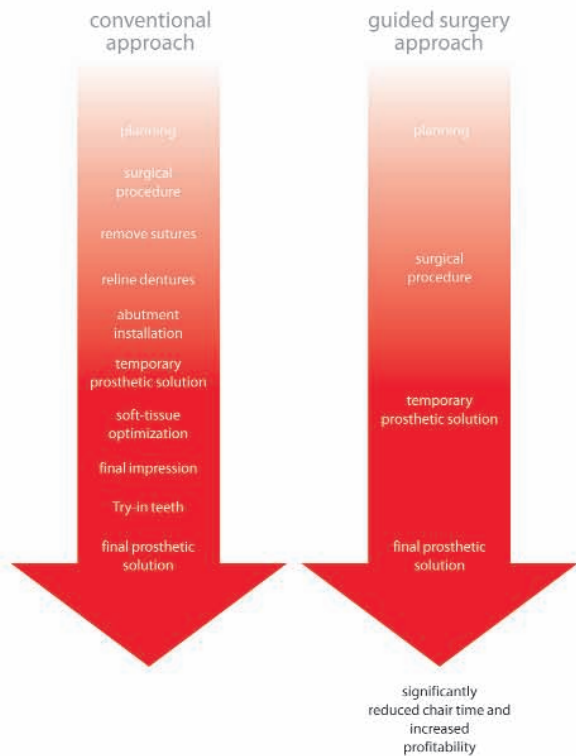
conventional approach

planning

surgical procedure

remove sutures

reline dentures

abutment installation

temporary prosthetic solution

soft-tissue optimization

final impression

Try-in teeth

final prosthetic solution

guided surgery approach

planning

surgical procedure

temporary prosthetic solution

final prosthetic solution

significantly reduced chair time and increased profitability